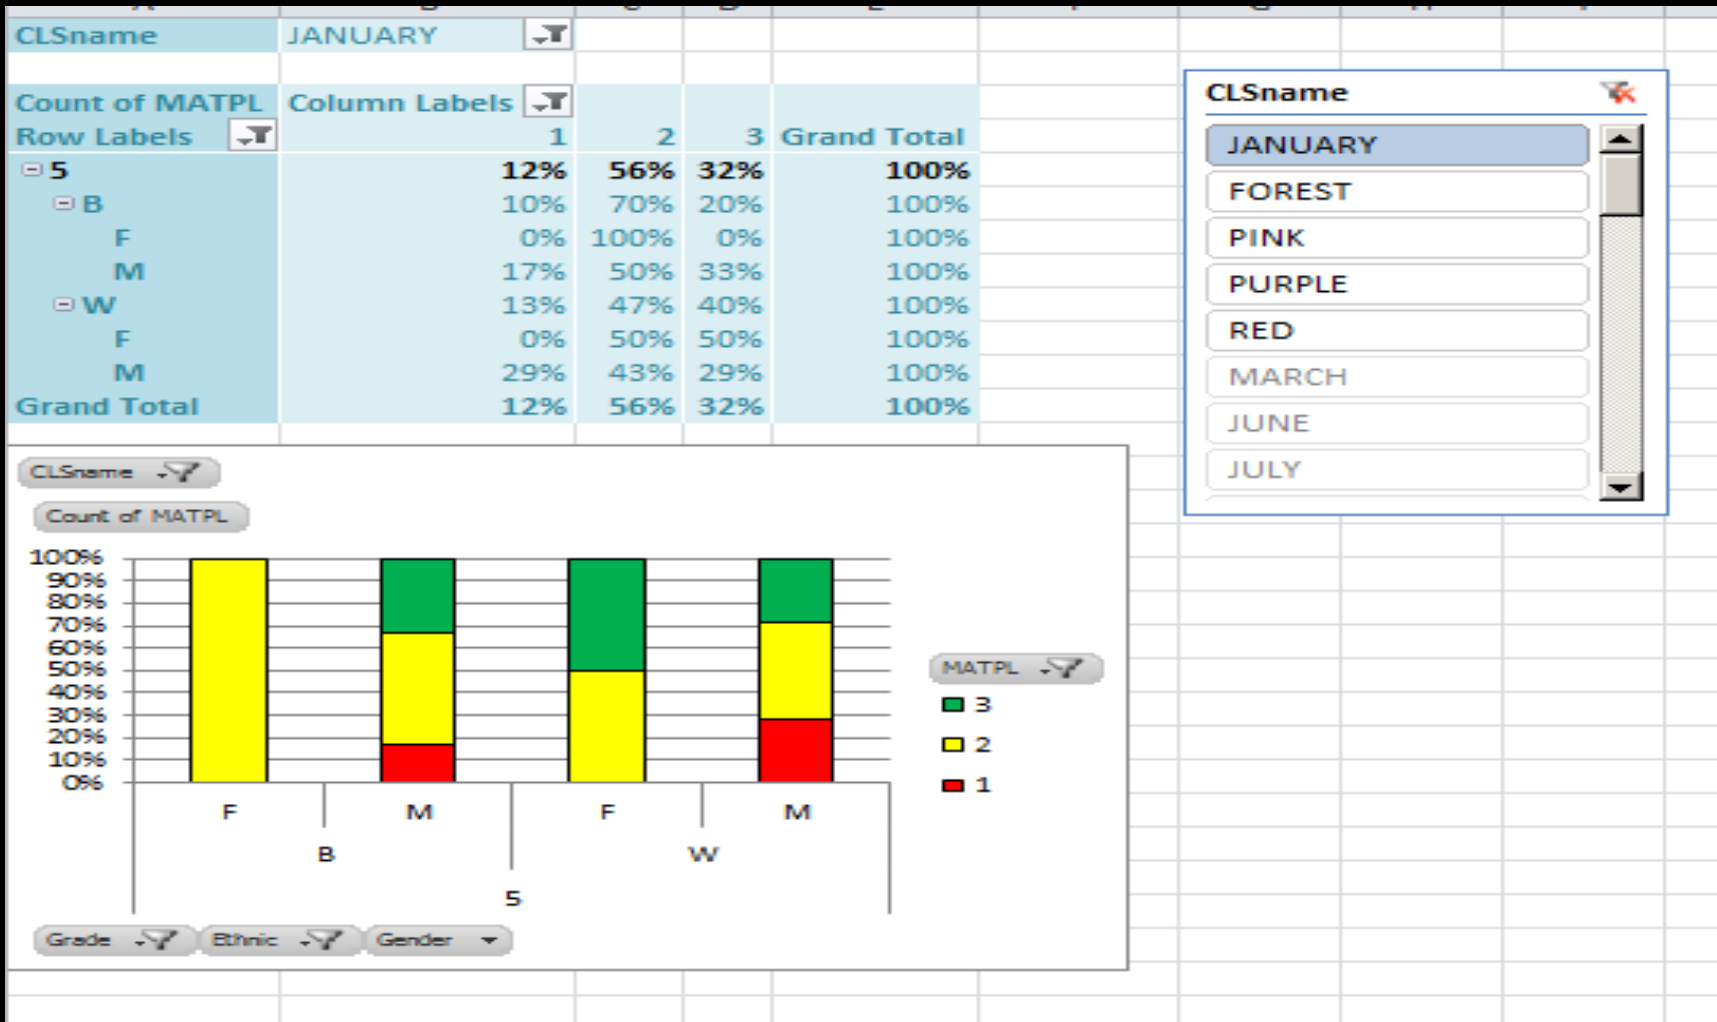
CLSname | JANUARY

| Count of MATPL | Column Labels | | | |
|---|---|---|---|---|
| Row Labels | 1 | 2 | 3 | Grand Total |
| ⊟5 | 12% | 56% | 32% | 100% |
| ⊟B | 10% | 70% | 20% | 100% |
| F | 0% | 100% | 0% | 100% |
| M | 17% | 50% | 33% | 100% |
| ⊟W | 13% | 47% | 40% | 100% |
| F | 0% | 50% | 50% | 100% |
| M | 29% | 43% | 29% | 100% |
| Grand Total | 12% | 56% | 32% | 100% |

CLSname
JANUARY
FOREST
PINK
PURPLE
RED
MARCH
JUNE
JULY

CLSname
Count of MATPL
100%
90%
80%
70%
60%
50%
40%
30%
20%
10%
0%
F
M
F
M
B
W
5
MATPL
3
2
1
Grade
Ethnic
Gender